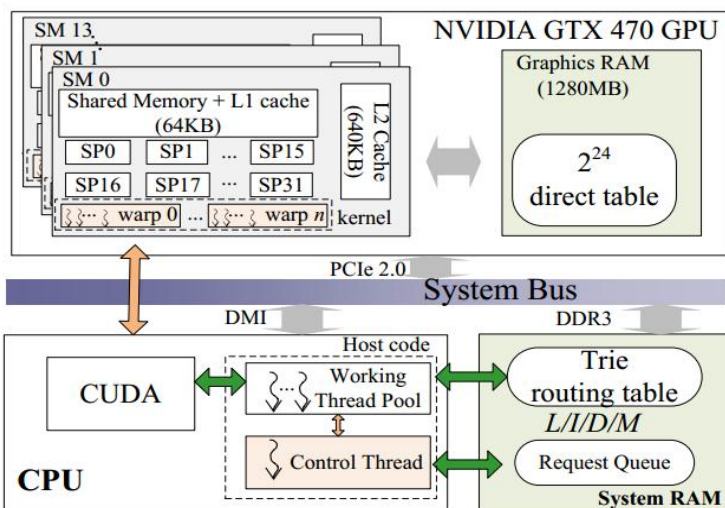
SM 13

SM 1

SM 0

NVIDIA GTX 470 GPU

Shared Memory + L1 cache (64KB)

L2 Cache (640KB)

SP0 SP1 ... SP15

SP16 SP17 ... SP31

warp 0 ... warp $n$

kernel

Graphics RAM (1280MB)

$2^{24}$ direct table

PCIe 2.0

System Bus

DMI

DDR3

Host code

CUDA

Working Thread Pool

Control Thread

Trie routing table

$L/I/D/M$

Request Queue

CPU

System RAM